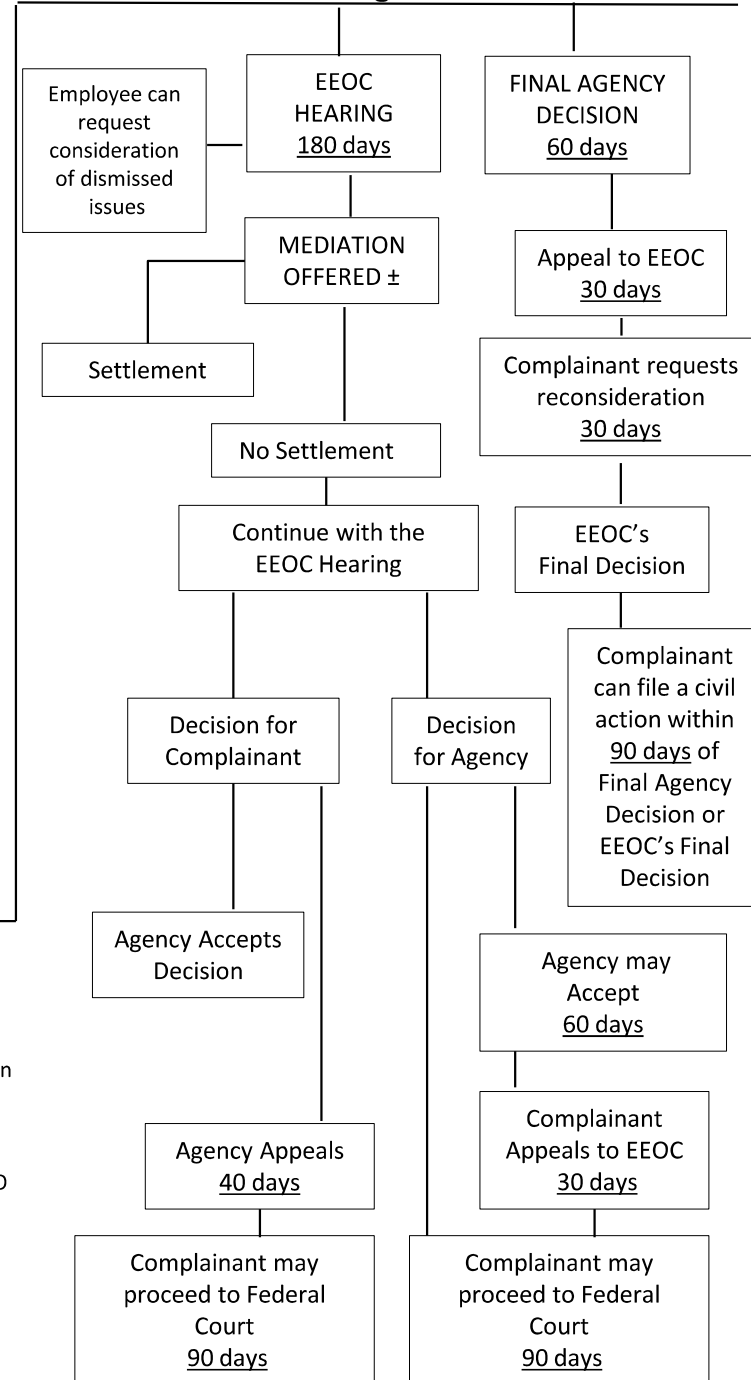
Employee can request consideration of dismissed issues

EEOC HEARING 180 days

FINAL AGENCY DECISION 60 days

MEDIATION OFFERED ±

Appeal to EEOC 30 days

Settlement

Complainant requests reconsideration 30 days

No Settlement

Continue with the EEOC Hearing

EEOC's Final Decision

Complainant can file a civil action within 90 days of Final Agency Decision or EEOC's Final Decision

Decision for Complainant

Decision for Agency

Agency Accepts Decision

Agency may Accept 60 days

n

Complainant Appeals to EEOC 30 days

Agency Appeals 40 days

D

Complainant may proceed to Federal Court 90 days

Complainant may proceed to Federal Court 90 days